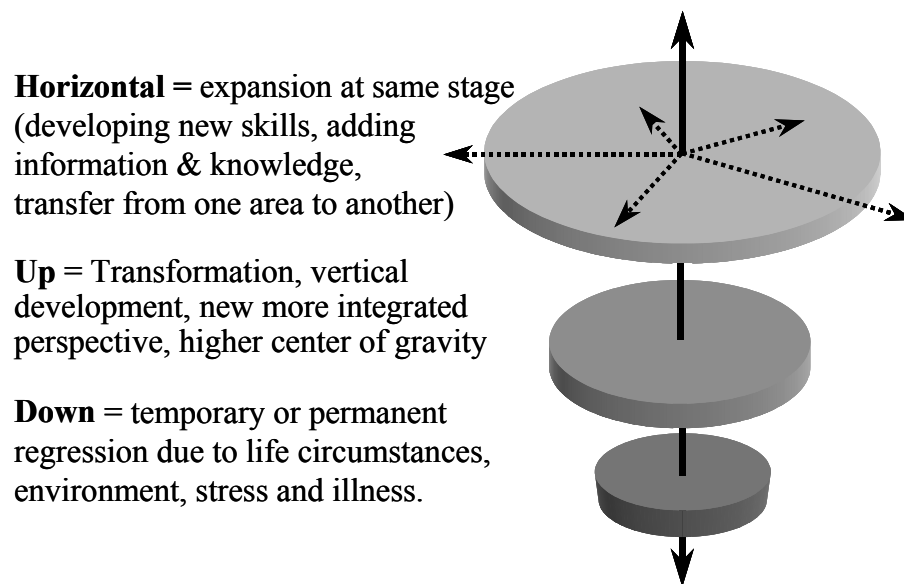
**Horizontal =** expansion at same stage (developing new skills, adding information & knowledge, transfer from one area to another)

**Up** = Transformation, vertical development, new more integrated perspective, higher center of gravity

**Down** = temporary or permanent regression due to life circumstances, environment, stress and illness.